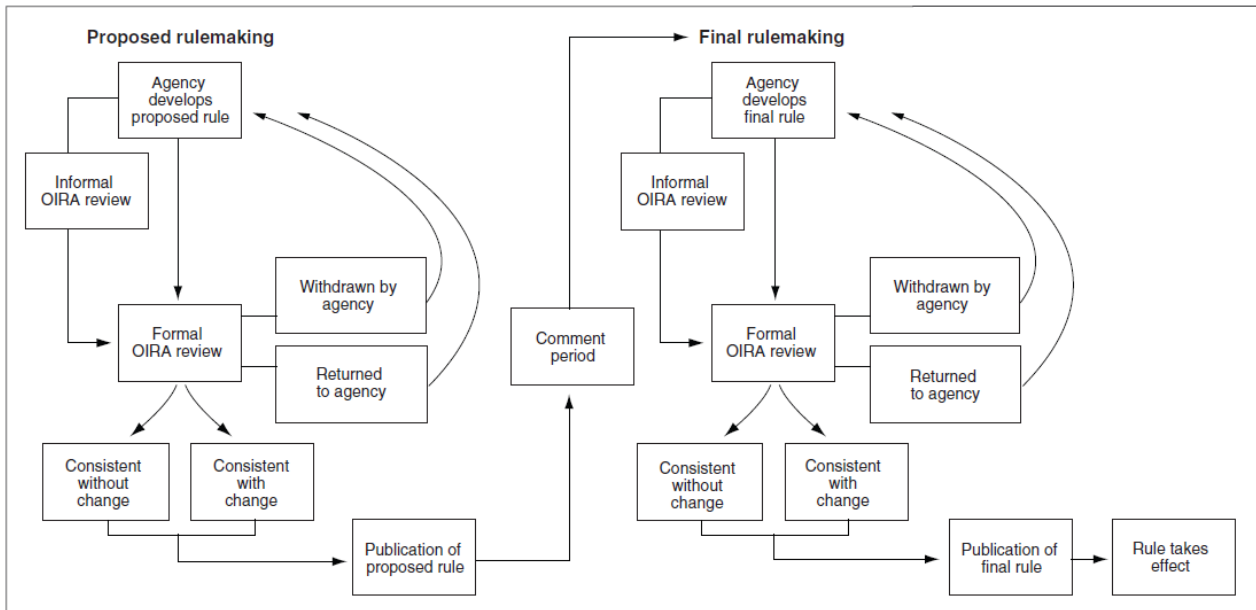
Proposed rulemaking

Agency develops proposed rule

Informal OIRA review

Formal OIRA review

Withdrawn by agency

Returned to agency

Consistent without change

Consistent with change

Publication of proposed rule

Comment period

Final rulemaking

Agency develops final rule

Informal OIRA review

Formal OIRA review

Withdrawn by agency

Returned to agency

Consistent without change

Consistent with change

Publication of final rule

Rule takes effect